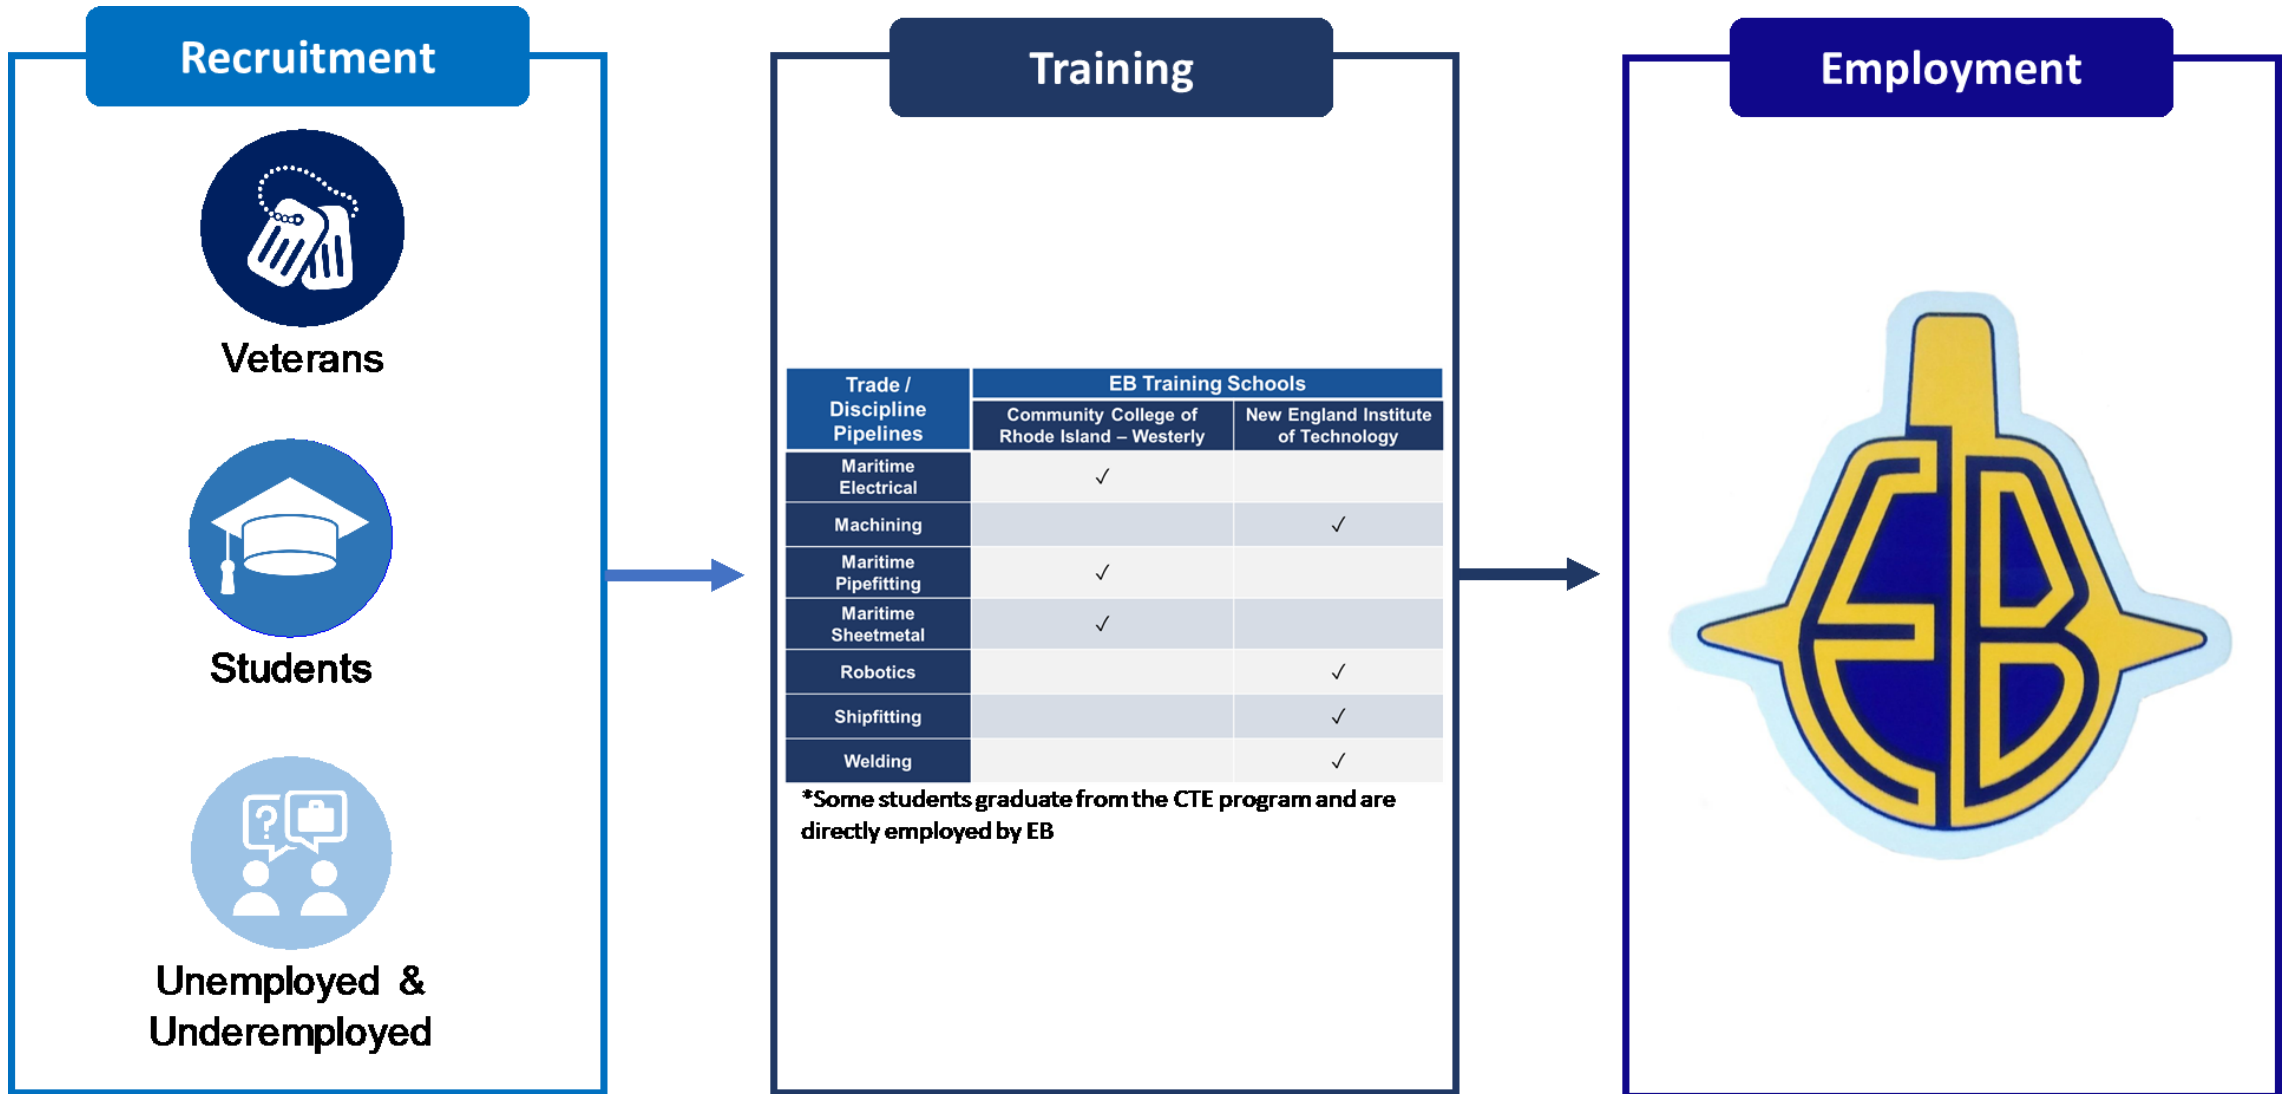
Recruitment

Veterans

Students

Unemployed & Underemployed

Training

| Trade / Discipline Pipelines | EB Training Schools: Community College of Rhode Island – Westerly | EB Training Schools: New England Institute of Technology |
|---|---|---|
| Maritime Electrical | ✓ | |
| Machining | | ✓ |
| Maritime Pipefitting | ✓ | |
| Maritime Sheetmetal | ✓ | |
| Robotics | | ✓ |
| Shipfitting | | ✓ |
| Welding | | ✓ |

*Some students graduate from the CTE program and are directly employed by EB

Employment

EB